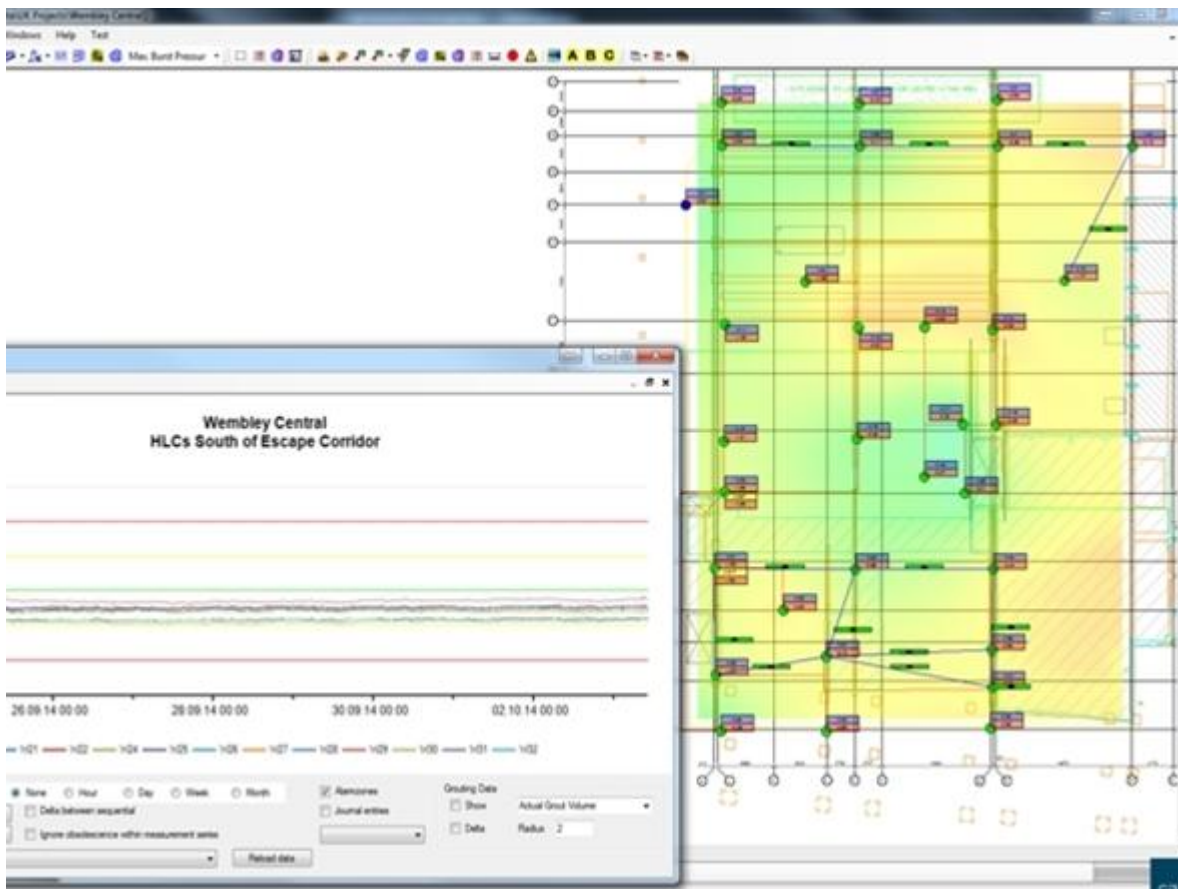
Windows Help Test

Max Burst Pressur

A B C

Wembley Central
HLCs South of Escape Corridor

26.09.14 00:00
28.09.14 00:00
30.09.14 00:00
02.10.14 00:00

hl21 hl22 hl24 hl25 hl26 hl27 hl28 hl29 hl30 hl31 hl32

None Hour Day Week Month

Delta between sequential

Ignore obsolescence within measurement series

Alarmzones

Journal entries

Grouting Data

Show

Delta

Actual Grout Volume

Radius 2

Reload data